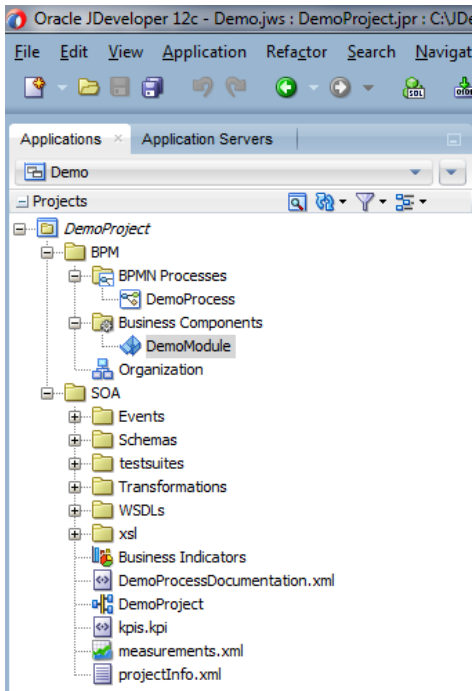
Oracle JDeveloper 12c - Demo.jws : DemoProject.jpr : C:\JDe

File Edit View Application Refactor Search Navigat

Applications × Application Servers

Demo

Projects

DemoProject
BPM
BPMN Processes
DemoProcess
Business Components
DemoModule
Organization
SOA
Events
Schemas
testsuites
Transformations
WSDLs
xsl
Business Indicators
DemoProcessDocumentation.xml
DemoProject
kpis.kpi
measurements.xml
projectInfo.xml